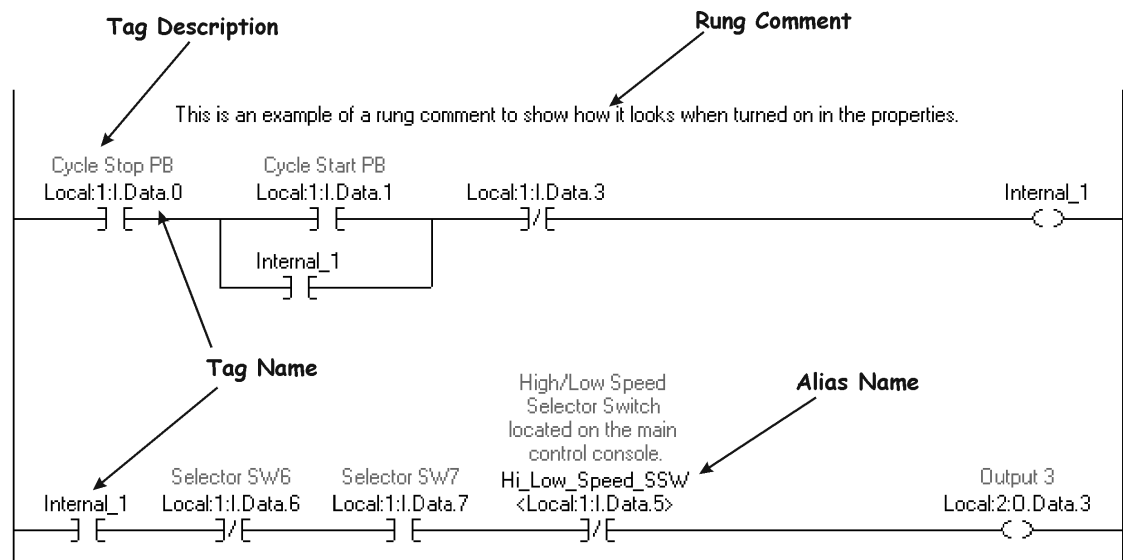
Tag Description

Rung Comment

This is an example of a rung comment to show how it looks when turned on in the properties.

Cycle Stop PB
Local:1:I.Data.0

Cycle Start PB
Local:1:I.Data.1

Local:1:I.Data.3

Internal_1

Internal_1

Tag Name

High/Low Speed Selector Switch located on the main control console.

Alias Name

Internal_1

Selector SW6
Local:1:I.Data.6

Selector SW7
Local:1:I.Data.7

Hi_Low_Speed_SSW
<Local:1:I.Data.5>

Output 3
Local:2:O.Data.3